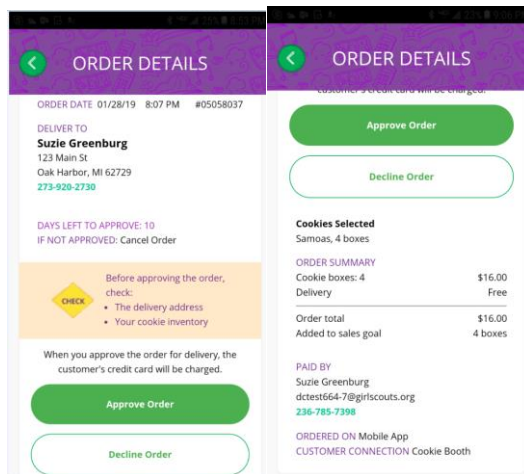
ORDER DETAILS

ORDER DATE 01/28/19 8:07 PM #05058037

DELIVER TO
Suzie Greenburg
123 Main St
Oak Harbor, MI 62729
273-920-2730

DAYS LEFT TO APPROVE: 10
IF NOT APPROVED: Cancel Order

CHECK

Before approving the order, check:
• The delivery address
• Your cookie inventory

When you approve the order for delivery, the customer's credit card will be charged.

Approve Order

Decline Order

ORDER DETAILS

customer's credit card will be charged.

Approve Order

Decline Order

Cookies Selected
Samoas, 4 boxes

ORDER SUMMARY

| | |
|---|---|
| Cookie boxes: 4 | $16.00 |
| Delivery | Free |
| Order total | $16.00 |
| Added to sales goal | 4 boxes |

PAID BY
Suzie Greenburg
dctest664-7@girlscouts.org
236-785-7398

ORDERED ON Mobile App
CUSTOMER CONNECTION Cookie Booth